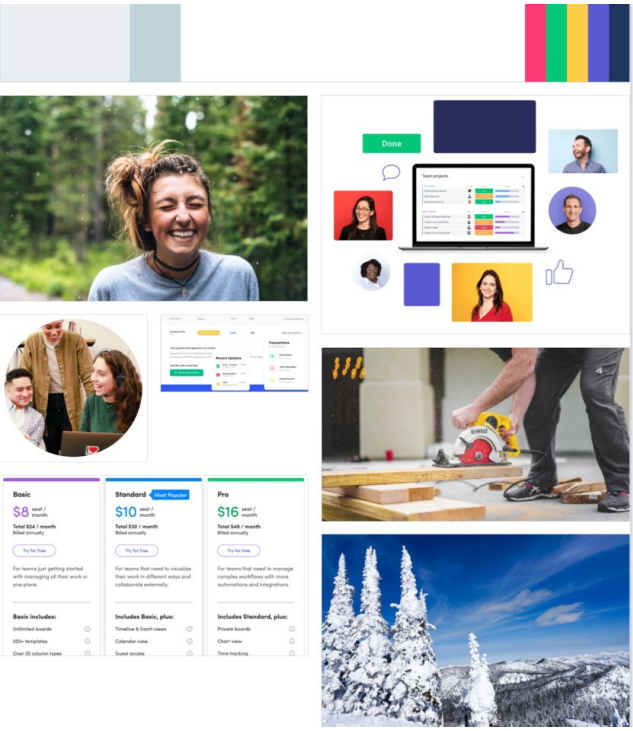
Done

Team projects

Recent Updates

Transactions

Basic
$8 seat / month
Total $24 / month
Billed annually
Try for free
For teams just getting started with managing all their work in one place.
Basic includes:
Unlimited boards
200+ templates
Over 20 column types

Standard
Most Popular
$10 seat / month
Total $30 / month
Billed annually
Try for free
For teams that need to visualize their work in different ways and collaborate externally.
Includes Basic, plus:
Timeline & Gantt views
Calendar view
Guest access

Pro
$16 seat / month
Total $48 / month
Billed annually
Try for free
For teams that need to manage complex workflows with more automations and integrations.
Includes Standard, plus:
Private boards
Chart view
Time tracking

DEWALT